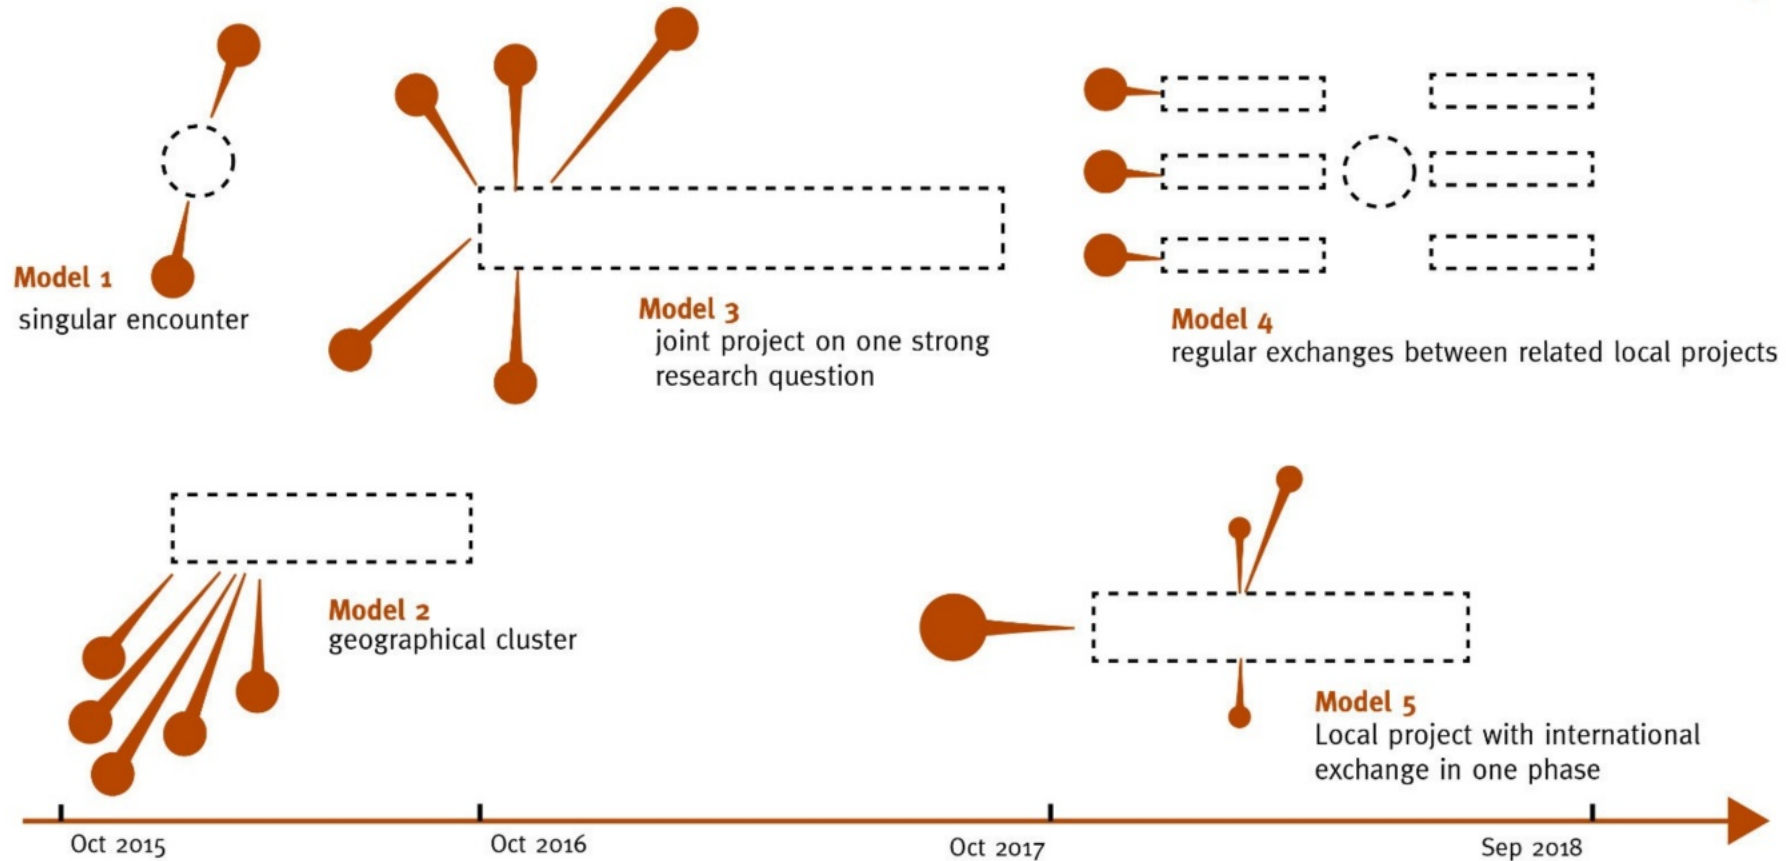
Model 1
singular encounter

Model 3
joint project on one strong research question

Model 4
regular exchanges between related local projects

Model 2
geographical cluster

Model 5
Local project with international exchange in one phase

Oct 2015
Oct 2016
Oct 2017
Sep 2018